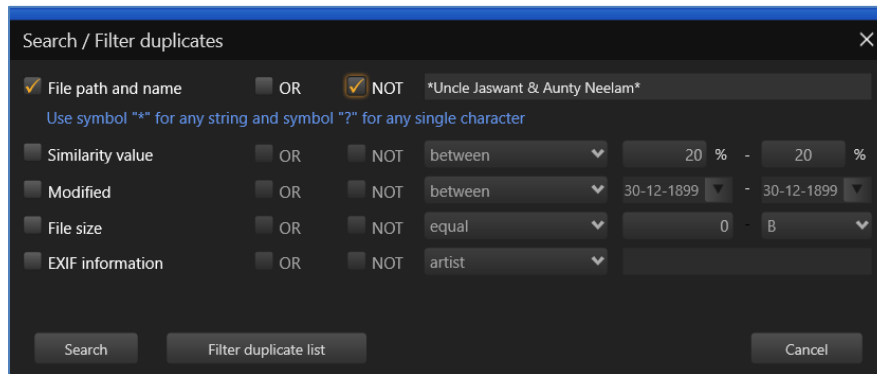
Search / Filter duplicates

File path and name OR NOT *Uncle Jaswant & Aunty Neelam*

Use symbol "*" for any string and symbol "?" for any single character

Similarity value OR NOT between 20 % - 20 %

Modified OR NOT between 30-12-1899 - 30-12-1899

File size OR NOT equal 0 - B

EXIF information OR NOT artist

Search Filter duplicate list Cancel